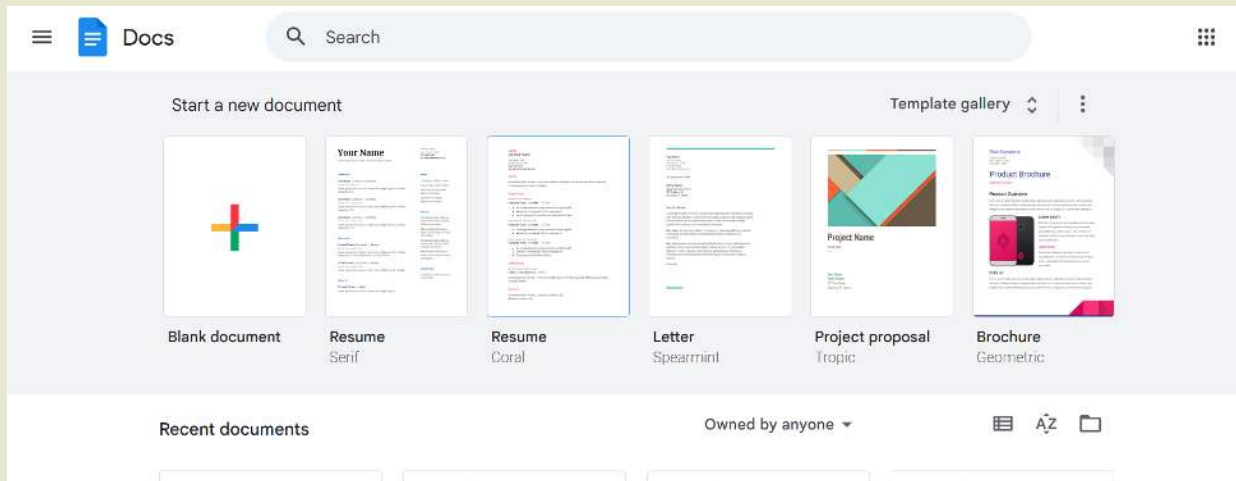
Docs

Search

Start a new document

Template gallery

Your Name

Project Name

Your Company

Product Brochure

Blank document

Resume
Serif

Resume
Coral

Letter
Spearmint

Project proposal
Tropic

Brochure
Geometric

Recent documents

Owned by anyone